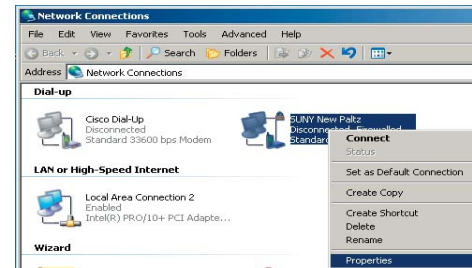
Network Connections

File Edit View Favorites Tools Advanced Help

Back Search Folders

Address Network Connections

Dial-up

Cisco Dial-Up
Disconnected
Standard 33600 bps Modem

SUNY New Paltz
Disconnected, Firewalled
Standard

LAN or High-Speed Internet

Local Area Connection 2
Enabled
Intel(R) PRO/10+ PCI Adapte...

Wizard

Connect
Status
Set as Default Connection
Create Copy
Create Shortcut
Delete
Rename
Properties